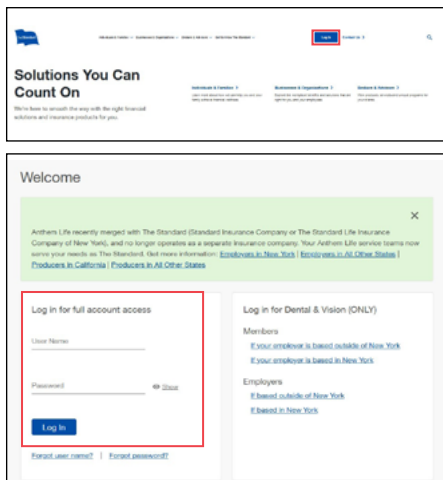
Individuals & Families | Businesses & Organizations | Brokers & Advisors | Serve From The Standard

Log In

Contact Us

Solutions You Can Count On

We're here to smooth the way with the right financial solutions and insurance products for you.

Individuals & Families >

Businesses & Organizations >

Brokers & Advisors >

Welcome

Anthem Life recently merged with The Standard (Standard Insurance Company or The Standard Life Insurance Company of New York), and no longer operates as a seperate insurance company. Your Anthem Life service teams now serve your needs as The Standard. Get more information: Employers in New York | Employers in All Other States | Producers in California | Producers in All Other States

×

Log in for full account access

User Name

Password

Show

Log In

Forgot user name? | Forgot password?

Log in for Dental & Vision (ONLY)

Members

If your employer is based outside of New York

If your employer is based in New York

Employers

If based outside of New York

If based in New York